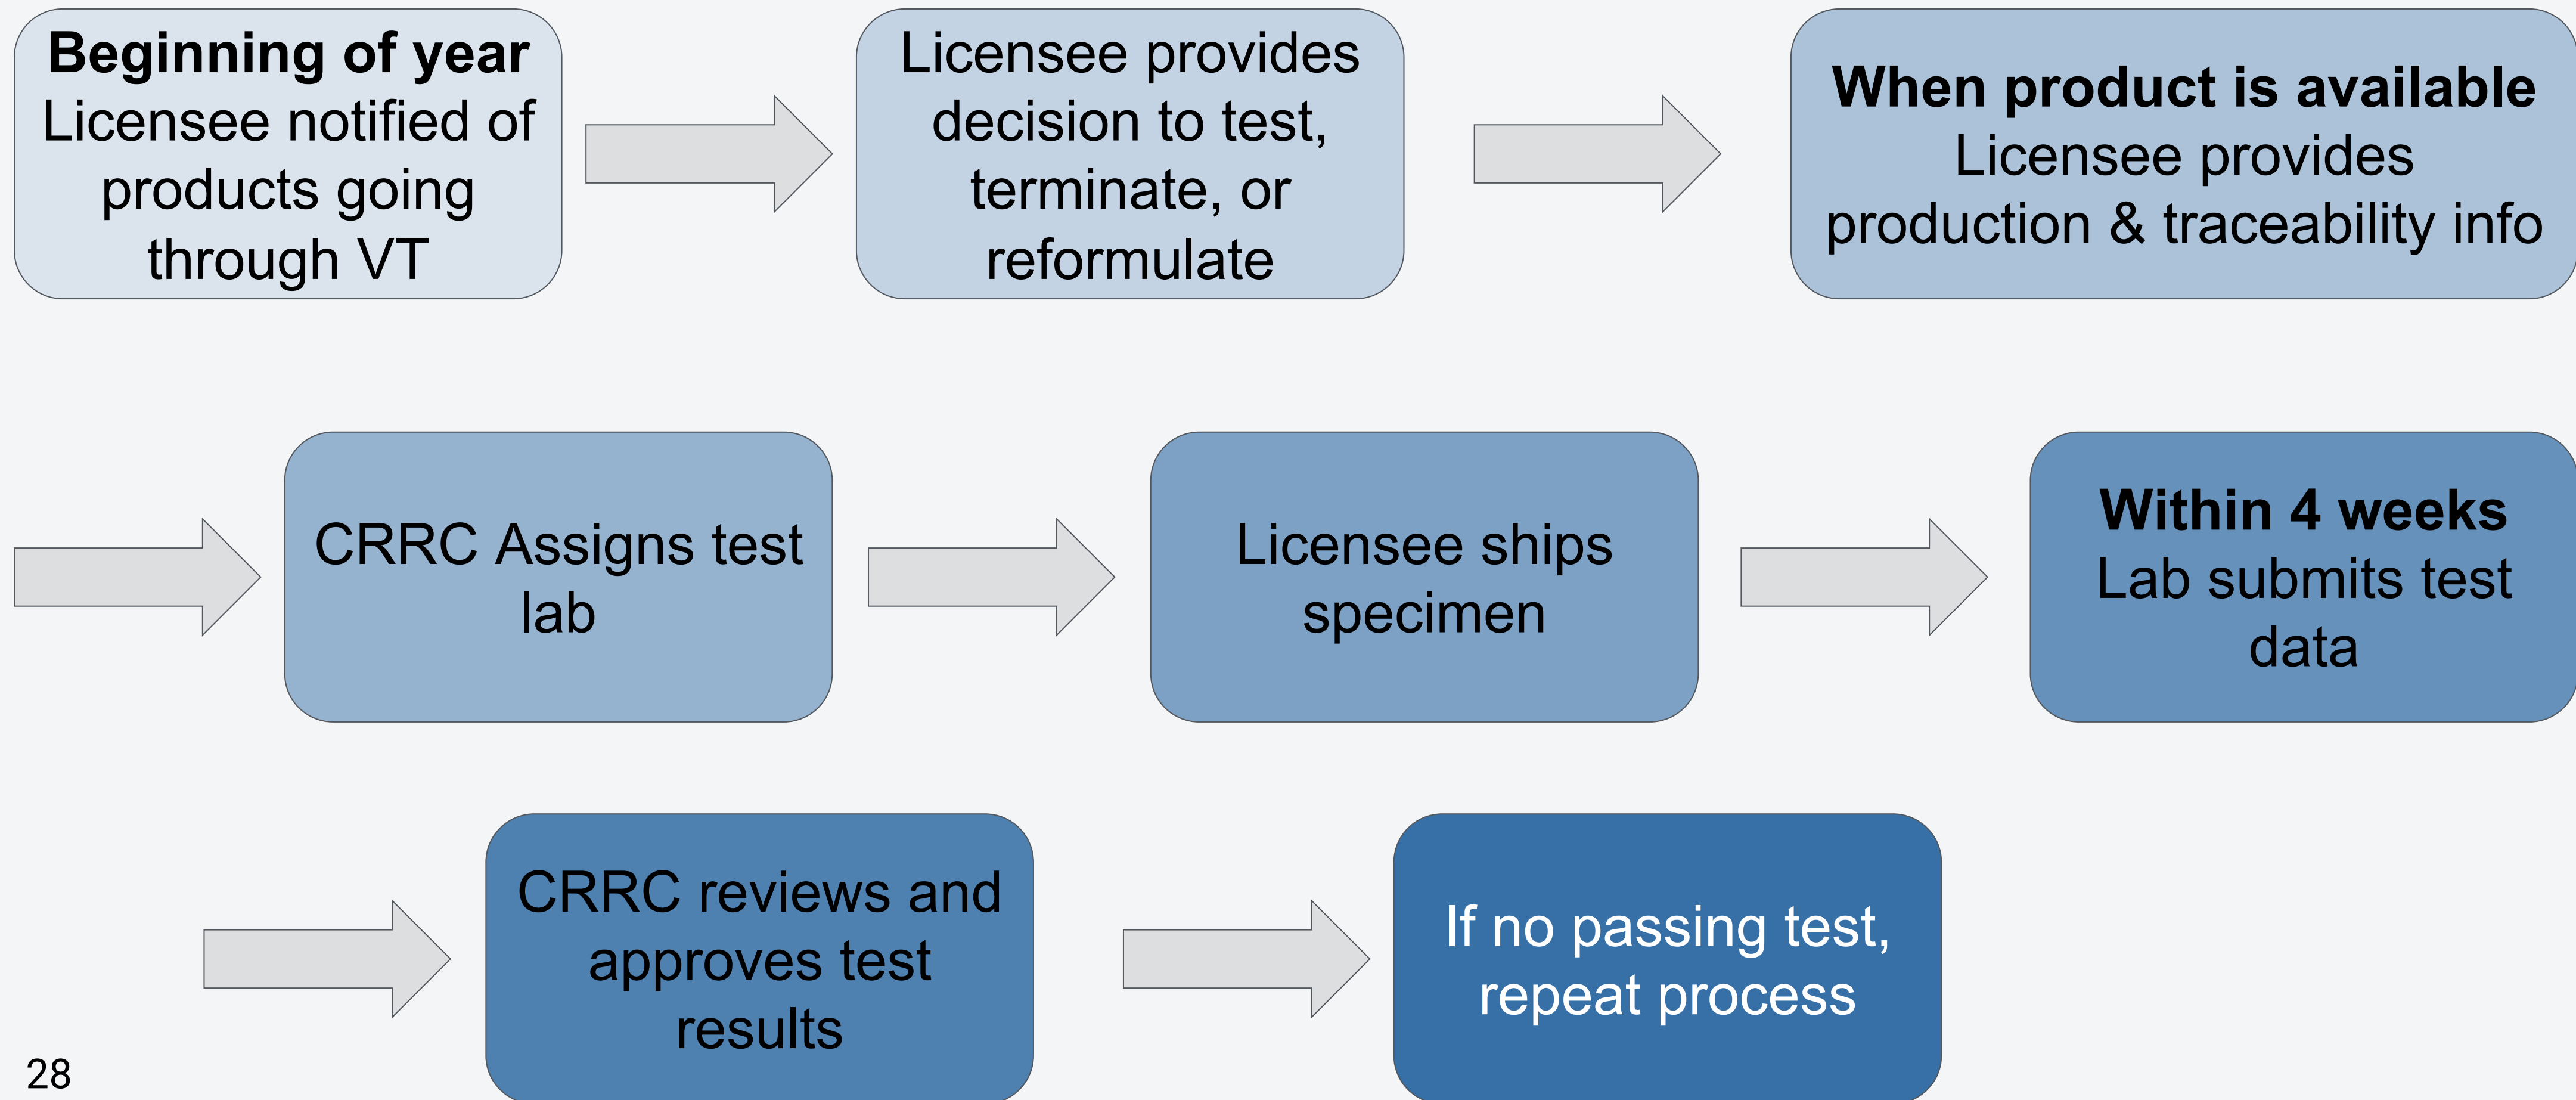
**Beginning of year**
Licensee notified of products going through VT

Licensee provides decision to test, terminate, or reformulate

**When product is available**
Licensee provides production & traceability info

CRRC Assigns test lab

Licensee ships specimen

**Within 4 weeks**
Lab submits test data

CRRC reviews and approves test results

If no passing test, repeat process

28